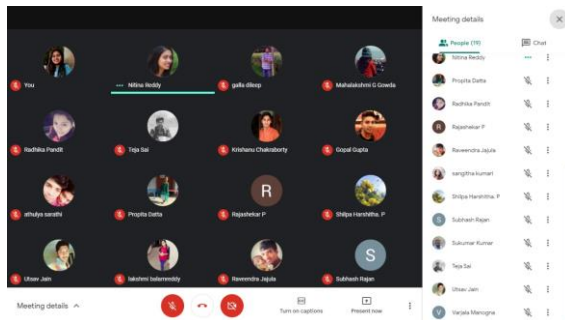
You
Nitina Reddy
gulla dileep
Mahalakshmi G Gowda
Radhika Pandit
Teja Sai
Krishanu Chakraborty
Gopal Gupta
athulya sarathi
Propita Datta
R
Rajashekar P
Shilpa Harshitha. P
Utsav Jain
lakshmi balamreddy
Raveendra Jajula
S
Subhash Rajan

Meeting details
Turn on captions
Present now

Meeting details
People (19)
Chat
Nitina Reddy
Propita Datta
Radhika Pandit
R
Rajashekar P
Raveendra Jajula
sangitha kumari
Shilpa Harshitha. P
S
Subhash Rajan
S
Sukumar Kumar
Teja Sai
Utsav Jain
V
Varjala Manogna